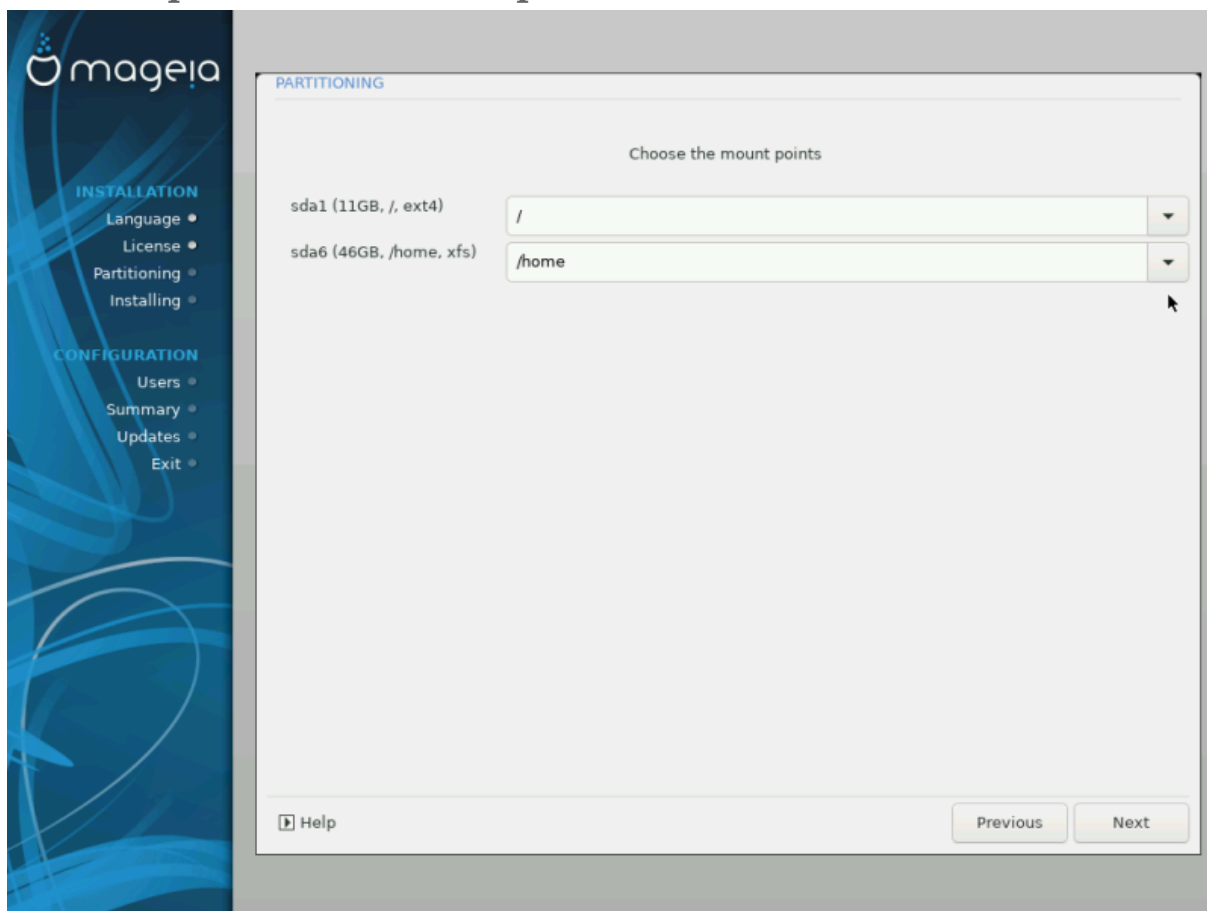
mageia

INSTALLATION
Language
License
Partitioning
Installing

CONFIGURATION
Users
Summary
Updates
Exit

PARTITIONING

Choose the mount points

sda1 (11GB, /, ext4) /
sda6 (46GB, /home, xfs) /home

Help

Previous
Next